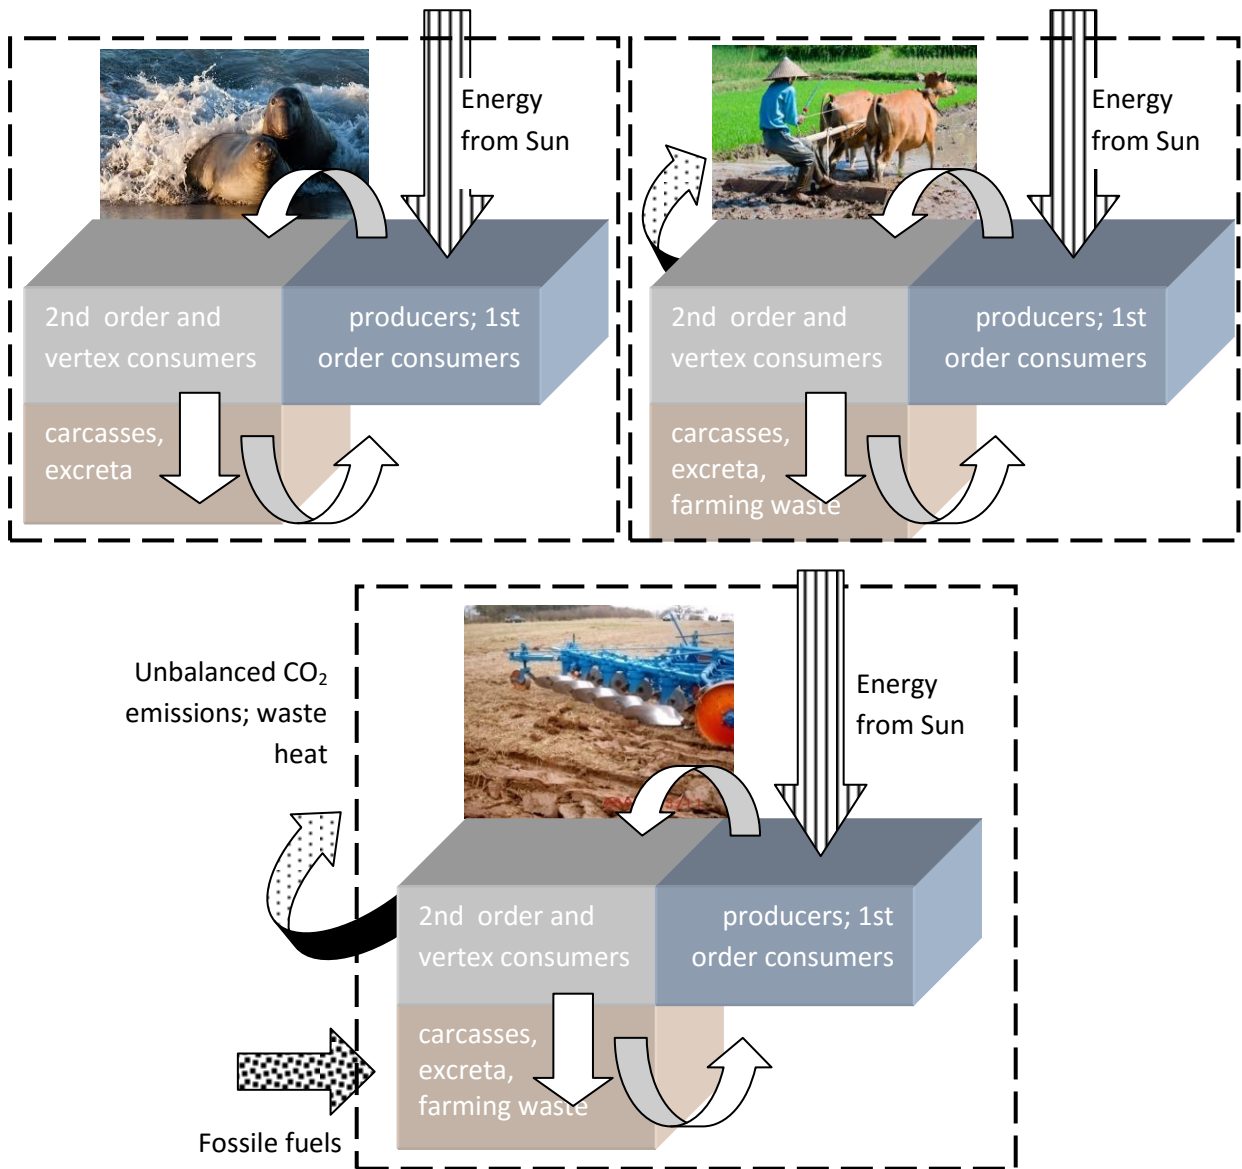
Energy from Sun

2nd order and vertex consumers

producers; 1st order consumers

carcasses, excreta

Energy from Sun

2nd order and vertex consumers

producers; 1st order consumers

carcasses, excreta, farming waste

Unbalanced $CO_2$ emissions; waste heat

Energy from Sun

2nd order and vertex consumers

producers; 1st order consumers

carcasses, excreta, farming waste

Fossile fuels